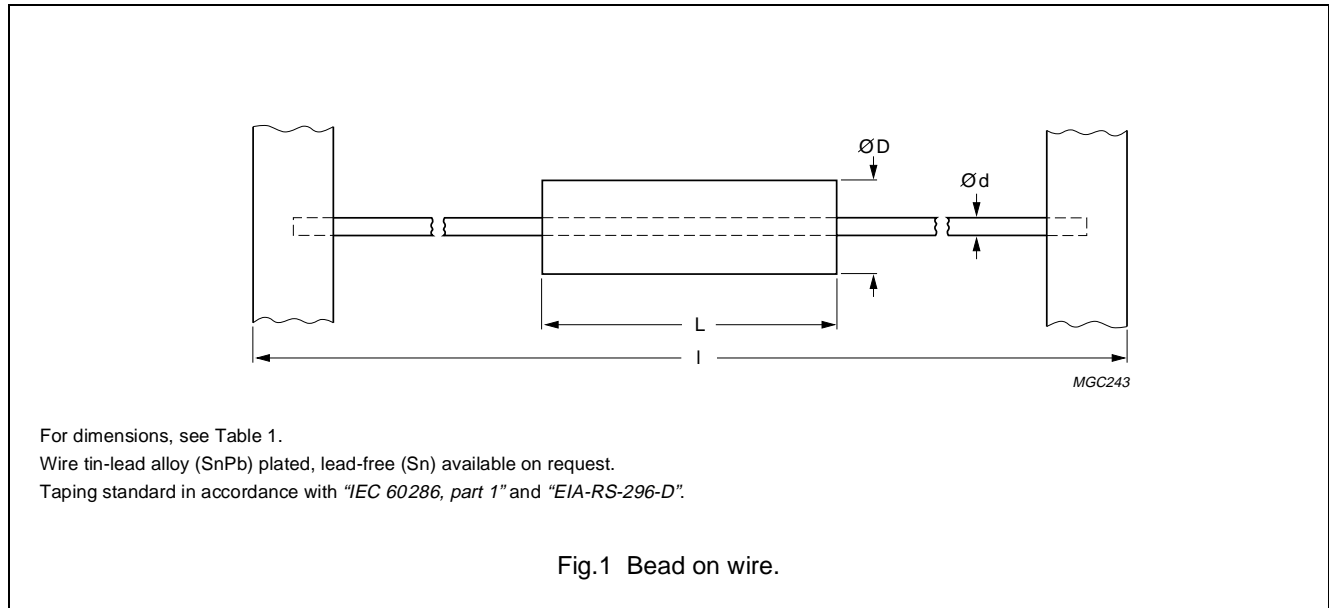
ØD

Ød

L

l

MGC243

For dimensions, see Table 1.

Wire tin-lead alloy (SnPb) plated, lead-free (Sn) available on request.

Taping standard in accordance with "IEC 60286, part 1" and "EIA-RS-296-D".

Fig.1 Bead on wire.